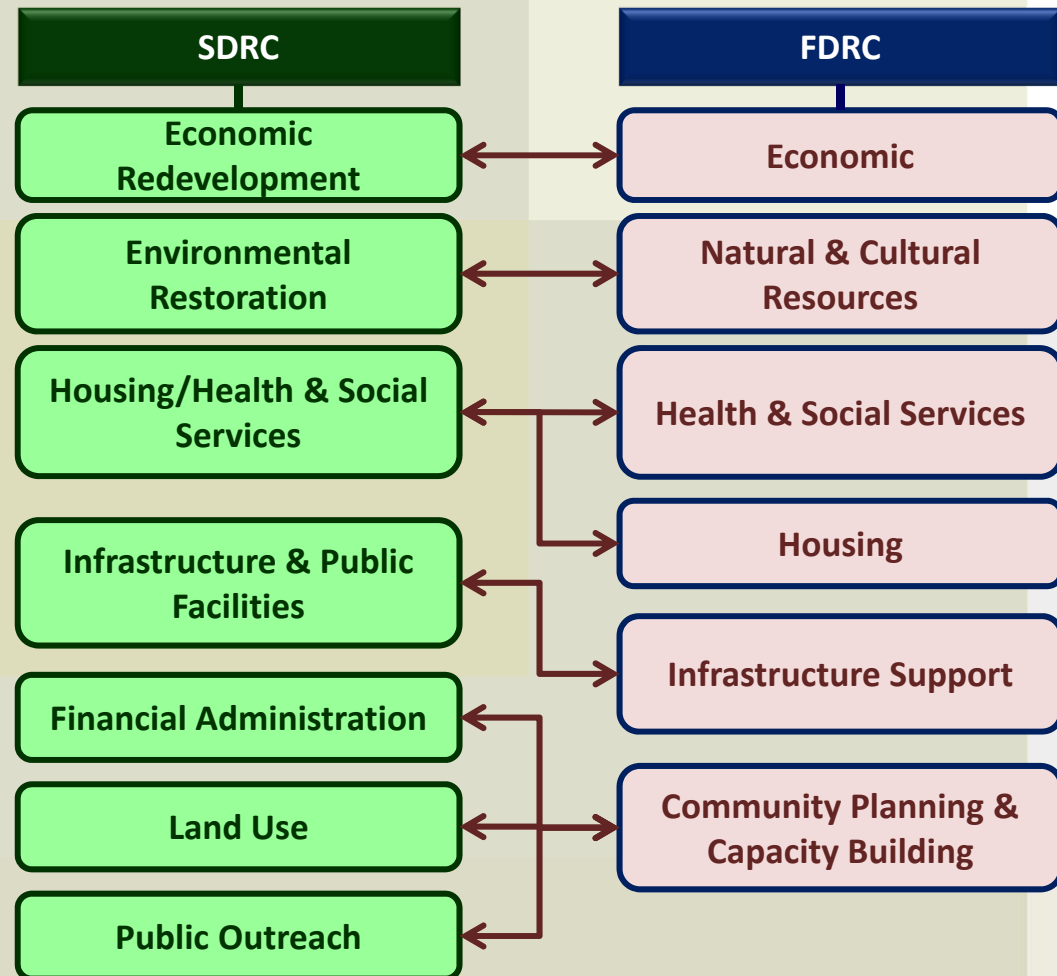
SDRC

Economic Redevelopment

Environmental Restoration

Housing/Health & Social Services

Infrastructure & Public Facilities

Financial Administration

Land Use

Public Outreach

FDRC

Economic

Natural & Cultural Resources

Health & Social Services

Housing

Infrastructure Support

Community Planning & Capacity Building